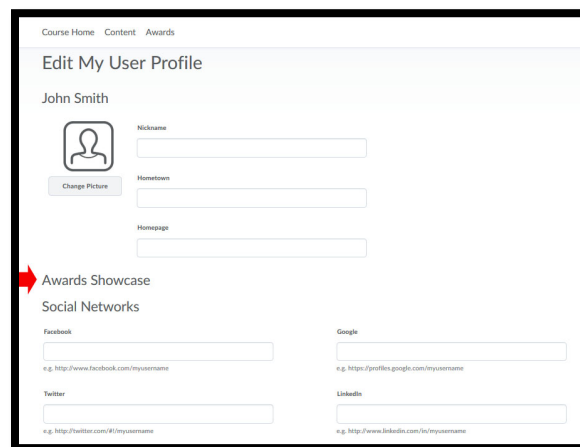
Course Home Content Awards

Edit My User Profile

John Smith

Nickname

Change Picture

Hometown

Homepage

Awards Showcase

Social Networks

Facebook

e.g. http://www.facebook.com/myusername

Google

e.g. https://profiles.google.com/myusername

Twitter

e.g. http://twitter.com/#!/myusername

LinkedIn

e.g. http://www.linkedin.com/in/myusername